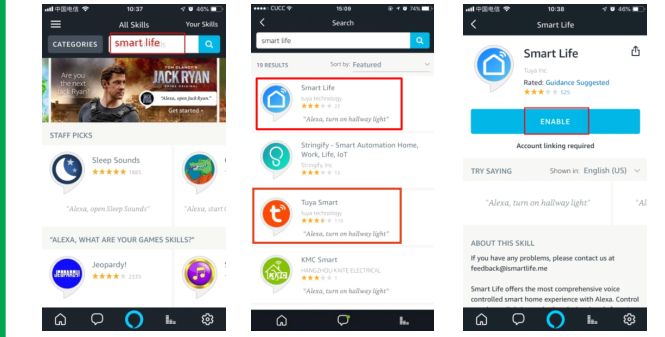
中国电信 10:37 46%

All Skills Your Skills

CATEGORIES smart life

Are you the next Jack Ryan?

TOM CLANCY'S JACK RYAN

"Alexa, open Jack Ryan."

Get started

STAFF PICKS

Sleep Sounds

1885

"Alexa, open Sleep Sounds"

"Alexa, start

"ALEXA, WHAT ARE YOUR GAMES SKILLS?"

Jeopardy!

2335

CUCC 15:09 74%

Search

smart life

19 RESULTS Sort by: Featured

Smart Life

tuya technology

25

"Alexa, turn on hallway light"

Stringify - Smart Automation Home, Work, Life, IoT

Stringify, Inc.

13

Tuya Smart

tuya technology

116

"Alexa, turn on hallway light"

KMC Smart

HANGZHOU KAITE ELECTRICAL

1

中国电信 10:38 46%

Smart Life

Smart Life

Tuya Inc.

Rated: Guidance Suggested

625

ENABLE

Account linking required

TRY SAYING Shown in: English (US)

"Alexa, turn on hallway light"

"Al

ABOUT THIS SKILL

If you have any problems, please contact us at feedback@ismartlife.me

Smart Life offers the most comprehensive voice controlled smart home experience with Alexa. Control